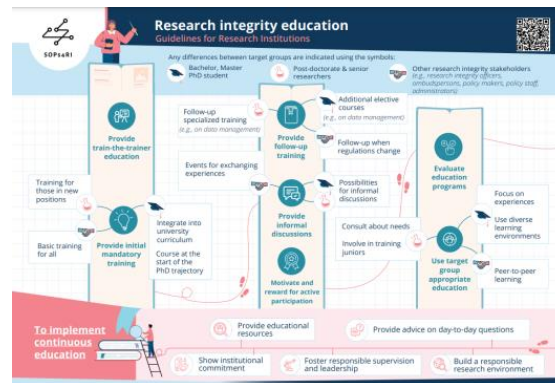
SOPs4RI

Research integrity education
Guidelines for Research Institutions

Any differences between target groups are indicated using the symbols:
Bachelor, Master PhD student
Post-doctorate & senior researchers
Other research integrity stakeholders (e.g., research integrity officers, ombudspersons, policy makers, policy staff, administrators)

Provide train-the-trainer education

Training for those in new positions

Basic training for all

Provide initial mandatory training

Integrate into university curriculum

Course at the start of the PhD trajectory

Follow-up specialized training (e.g., on data management)

Provide follow-up training

Additional elective courses (e.g., on data management)

Follow-up when regulations change

Events for exchanging experiences

Provide informal discussions

Possibilities for informal discussions

Motivate and reward for active participation

Evaluate education programs

Consult about needs

Involve in training juniors

Use target group appropriate education

Focus on experiences

Use diverse learning environments

Peer-to-peer learning

To implement continuous education

Provide educational resources

Provide advice on day-to-day questions

Show institutional commitment

Foster responsible supervision and leadership

Build a responsible research environment